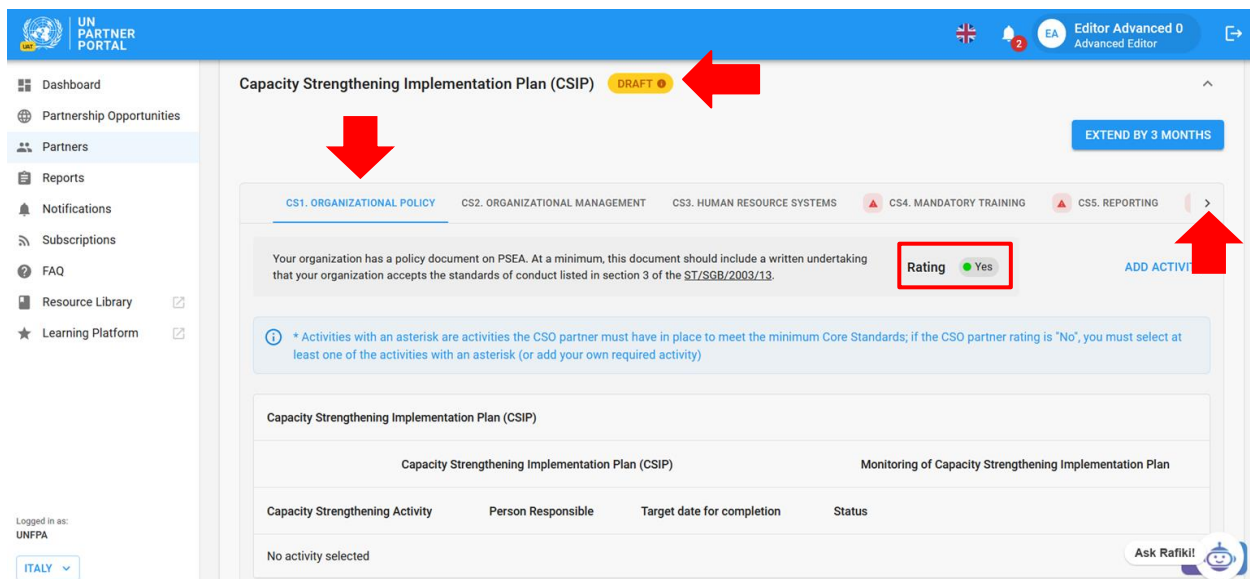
UN PARTNER PORTAL

2 EA Editor Advanced 0 Advanced Editor

Dashboard
Partnership Opportunities
Partners
Reports
Notifications
Subscriptions
FAQ
Resource Library
Learning Platform

Logged in as:
UNFPA
ITALY

Capacity Strengthening Implementation Plan (CSIP) DRAFT

EXTEND BY 3 MONTHS

CS1. ORGANIZATIONAL POLICY | CS2. ORGANIZATIONAL MANAGEMENT | CS3. HUMAN RESOURCE SYSTEMS | CS4. MANDATORY TRAINING | CS5. REPORTING

Your organization has a policy document on PSEA. At a minimum, this document should include a written undertaking that your organization accepts the standards of conduct listed in section 3 of the ST/SGB/2003/13.

Rating Yes

ADD ACTIVI

* Activities with an asterisk are activities the CSO partner must have in place to meet the minimum Core Standards; if the CSO partner rating is "No", you must select at least one of the activities with an asterisk (or add your own required activity)

Capacity Strengthening Implementation Plan (CSIP)

Capacity Strengthening Implementation Plan (CSIP) | Monitoring of Capacity Strengthening Implementation Plan

| Capacity Strengthening Activity | Person Responsible | Target date for completion | Status |
|---|---|---|---|
| No activity selected | | | |

Ask Rafiki!